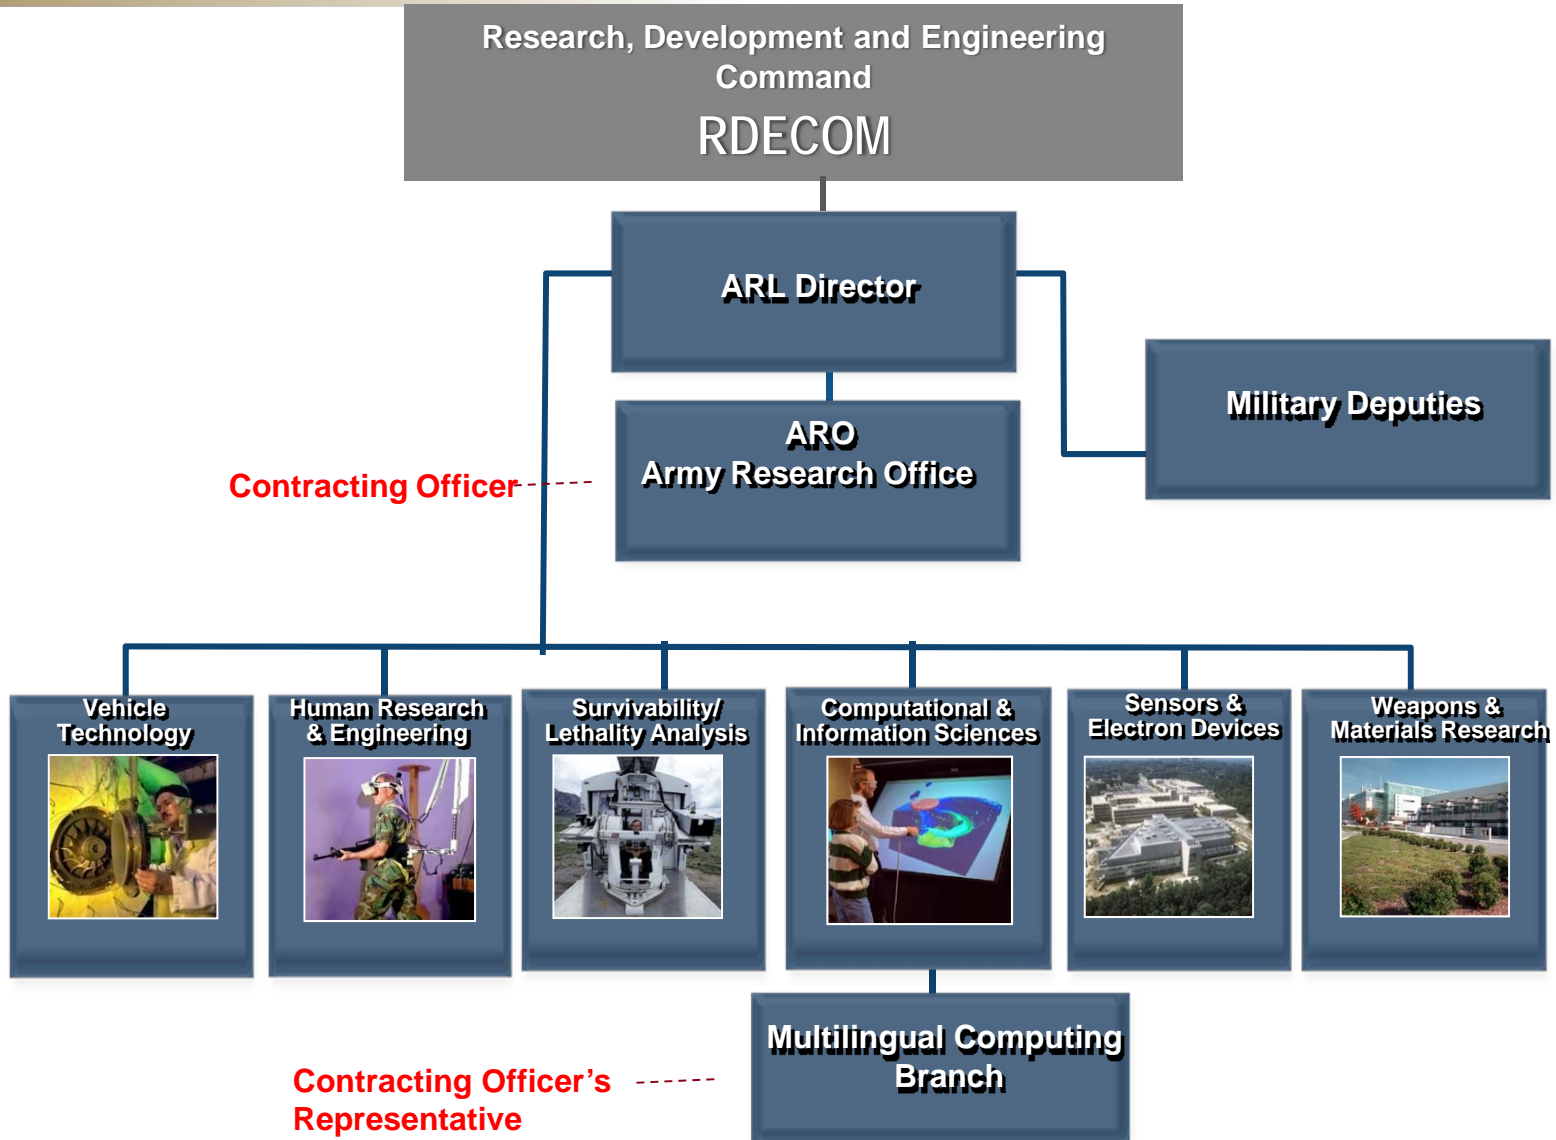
Research, Development and Engineering Command

RDECOM

ARL Director

Military Deputies

Contracting Officer

ARO
Army Research Office

Vehicle Technology

Human Research & Engineering

Survivability/ Lethality Analysis

Computational & Information Sciences

Sensors & Electron Devices

Weapons & Materials Research

Contracting Officer's Representative

Multilingual Computing Branch